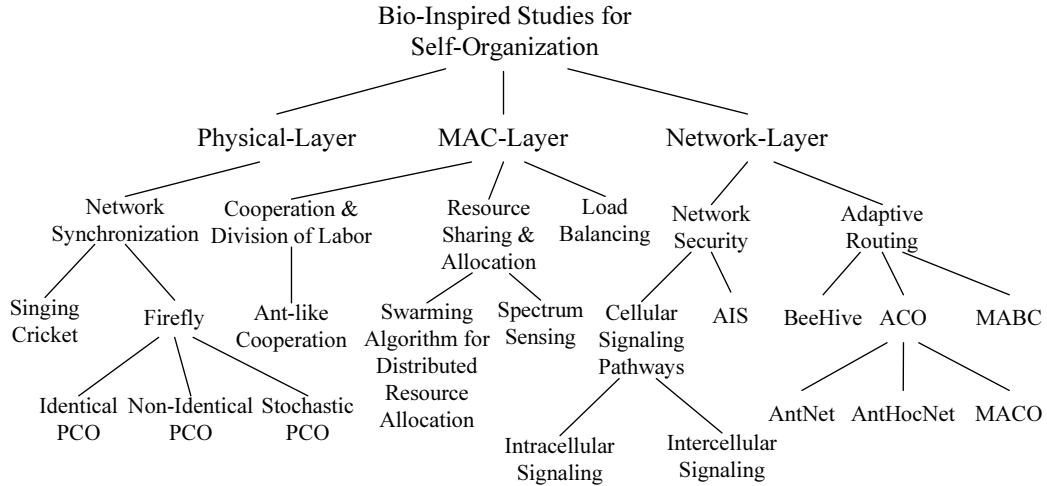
Bio-Inspired Studies for Self-Organization

Physical-Layer

MAC-Layer

Network-Layer

Network Synchronization

Cooperation & Division of Labor

Resource Sharing & Allocation

Load Balancing

Network Security

Adaptive Routing

Singing Cricket

Firefly

Ant-like Cooperation

Swarming Algorithm for Distributed Resource Allocation

Spectrum Sensing

Cellular Signaling Pathways

AIS

BeeHive

ACO

MABC

Identical PCO

Non-Identical PCO

Stochastic PCO

Intracellular Signaling

Intercellular Signaling

AntNet

AntHocNet

MACO